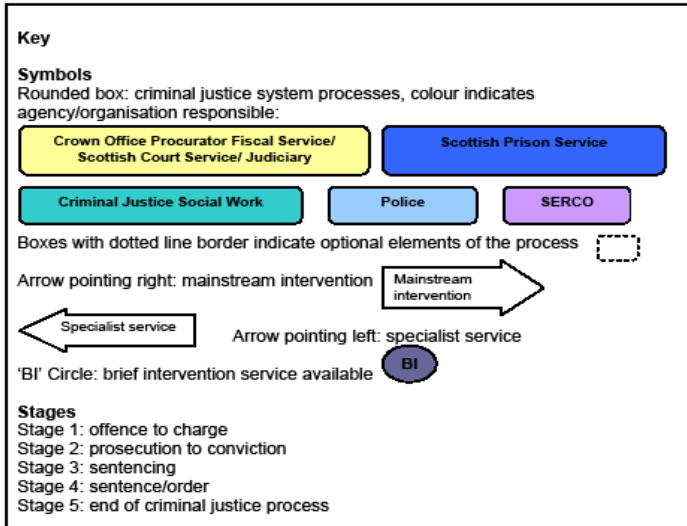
Key

Symbols
Rounded box: criminal justice system processes, colour indicates agency/organisation responsible:

Crown Office Procurator Fiscal Service/ Scottish Court Service/ Judiciary

Scottish Prison Service

Criminal Justice Social Work

Police

SERCO

Boxes with dotted line border indicate optional elements of the process

Arrow pointing right: mainstream intervention

Mainstream intervention

Specialist service

Arrow pointing left: specialist service

'BI' Circle: brief intervention service available

BI

Stages
Stage 1: offence to charge
Stage 2: prosecution to conviction
Stage 3: sentencing
Stage 4: sentence/order
Stage 5: end of criminal justice process